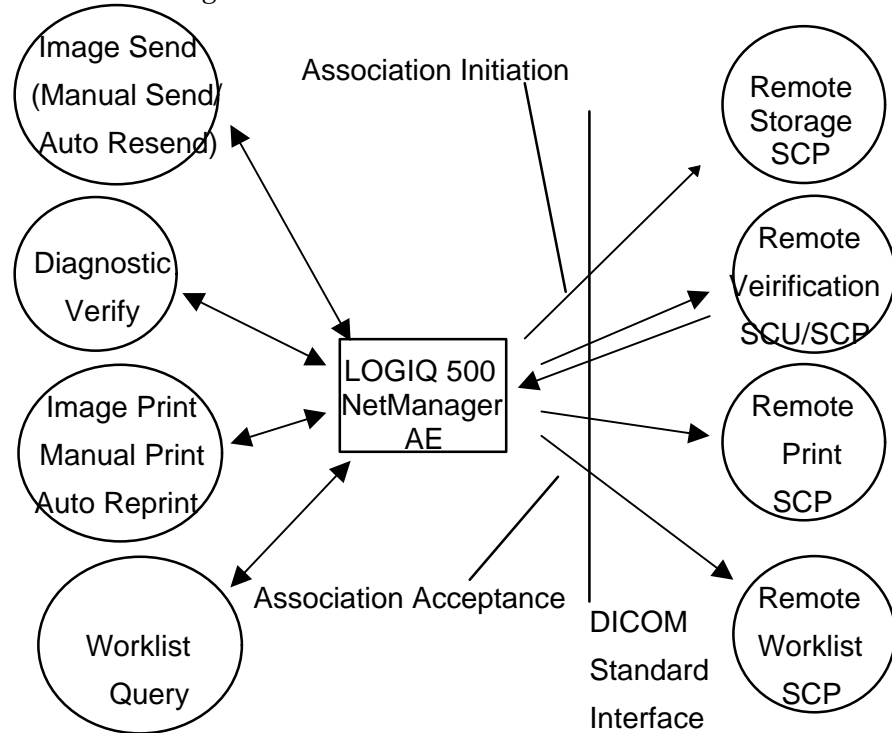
Image Send (Manual Send/ Auto Resend)

Diagnostic Verify

Image Print Manual Print Auto Reprint

Worklist Query

Association Initiation

LOGIQ 500 NetManager AE

Association Acceptance

DICOM Standard Interface

Remote Storage SCP

Remote Veirification SCU/SCP

Remote Print SCP

Remote Worklist SCP